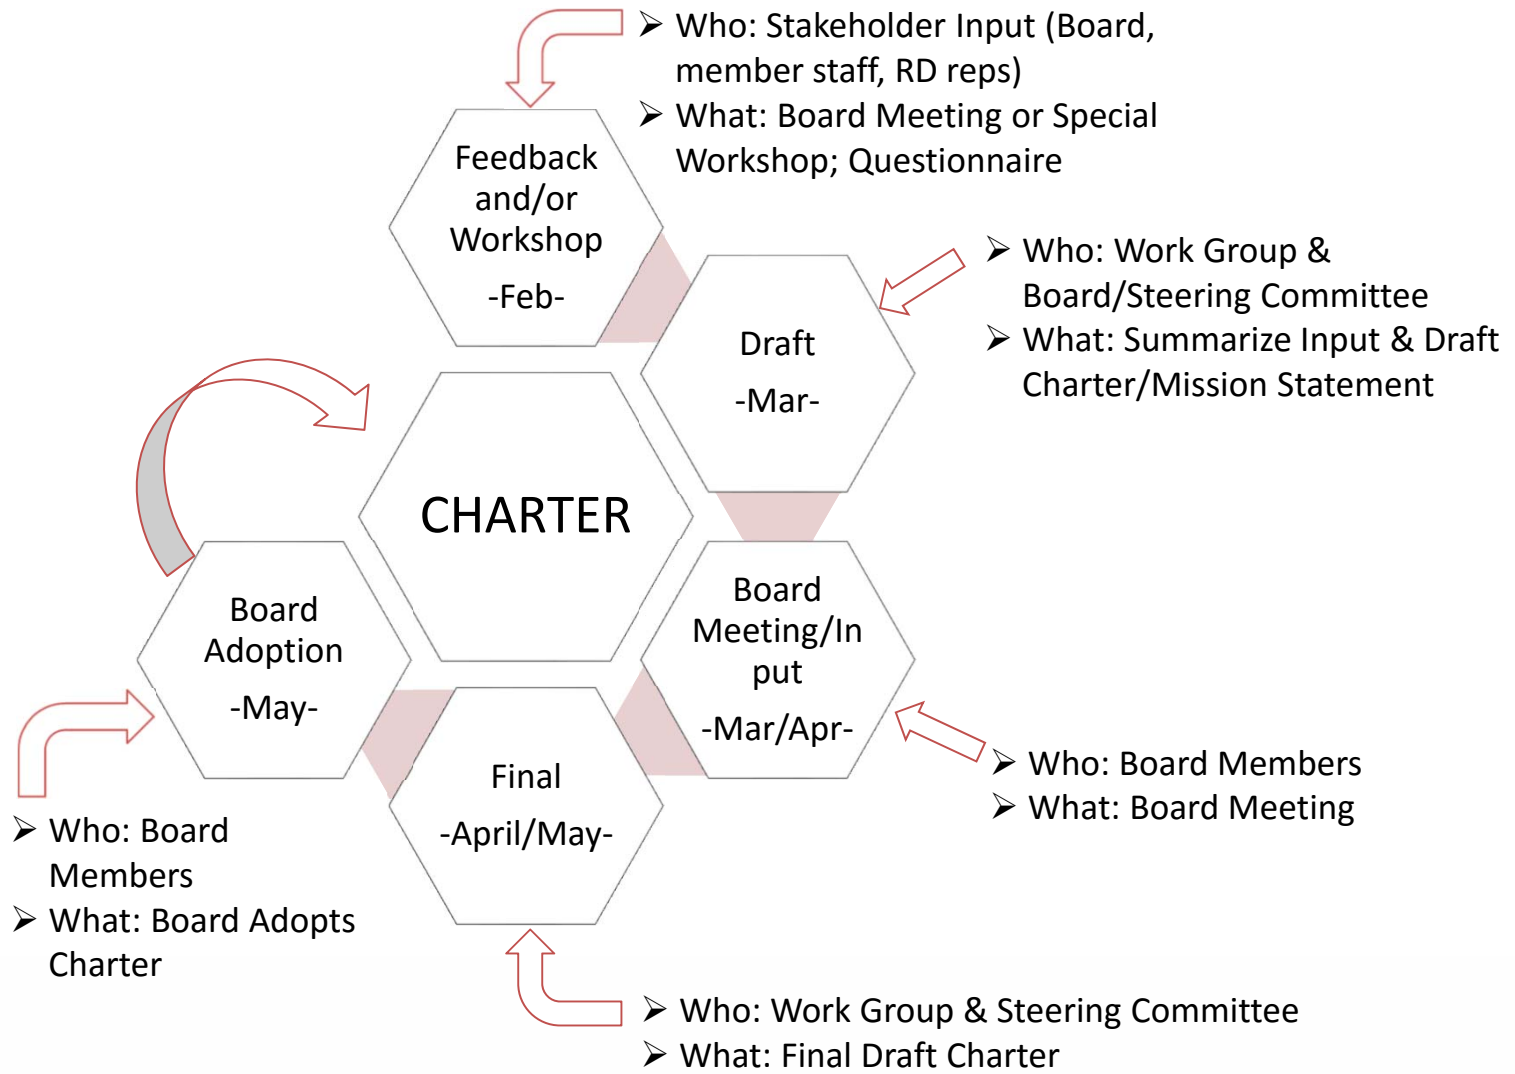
➢ Who: Stakeholder Input (Board, member staff, RD reps)
➢ What: Board Meeting or Special Workshop; Questionnaire

Feedback and/or Workshop
-Feb-

➢ Who: Work Group & Board/Steering Committee
➢ What: Summarize Input & Draft Charter/Mission Statement

Draft
-Mar-

CHARTER

Board Meeting/Input
-Mar/Apr-

➢ Who: Board Members
➢ What: Board Meeting

Board Adoption
-May-

➢ Who: Board Members
➢ What: Board Adopts Charter

Final
-April/May-

➢ Who: Work Group & Steering Committee
➢ What: Final Draft Charter